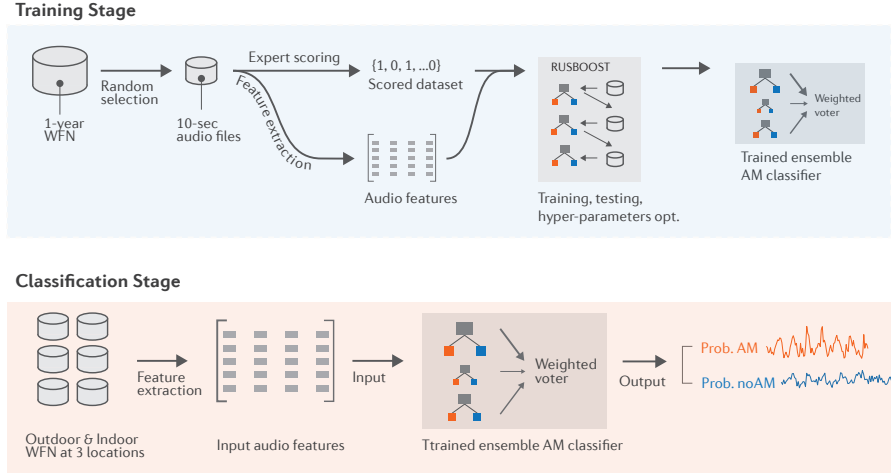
Training Stage

1-year WFN

Random selection

10-sec audio files

Expert scoring

Feature extraction

{1, 0, 1, ...0}
Scored dataset

Audio features

RUSBOOST

Training, testing, hyper-parameters opt.

Weighted voter

Trained ensemble AM classifier

Classification Stage

Outdoor & Indoor WFN at 3 locations

Feature extraction

Input audio features

Input

Weighted voter

Ttrained ensemble AM classifier

Output

Prob. AM

Prob. noAM